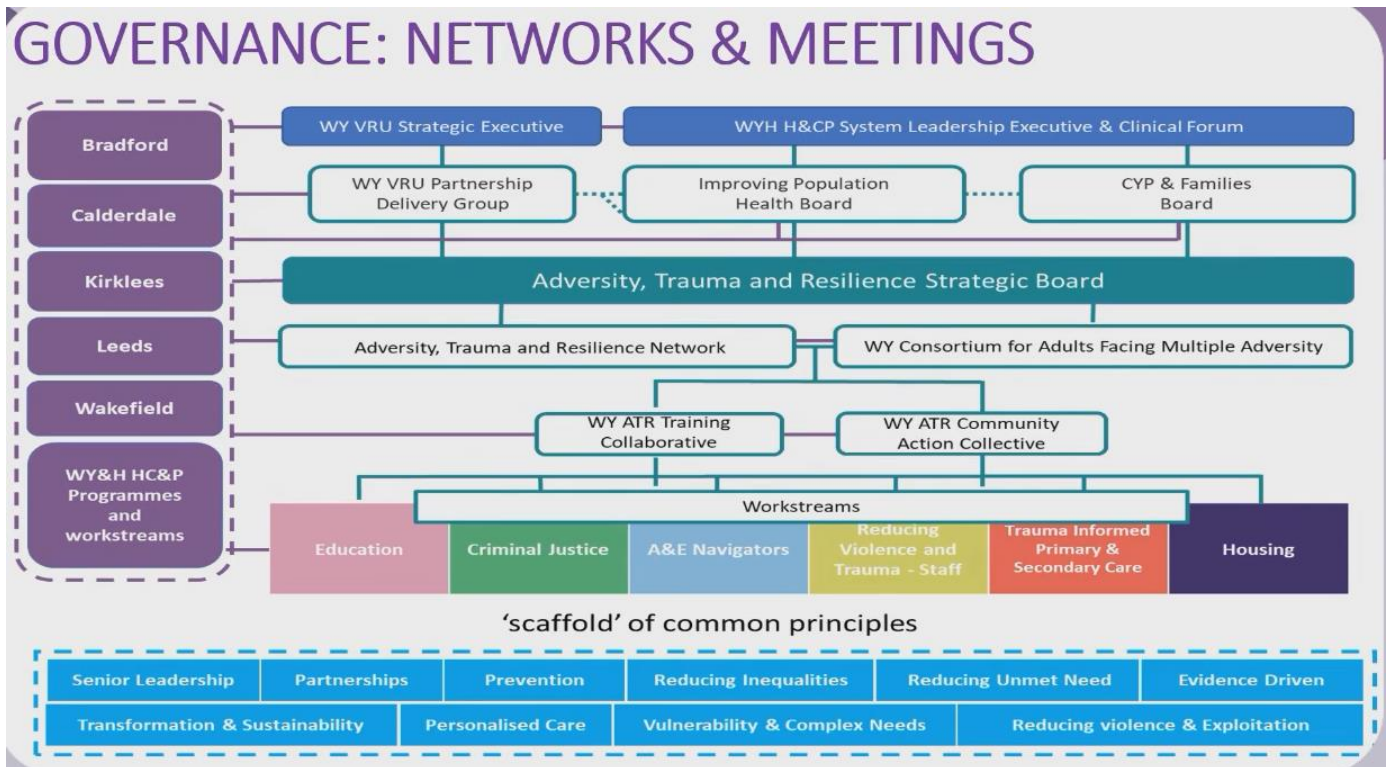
GOVERNANCE: NETWORKS & MEETINGS

Bradford
Calderdale
Kirklees
Leeds
Wakefield
WY&H HC&P Programmes and workstreams

WY VRU Strategic Executive
WYH H&CP System Leadership Executive & Clinical Forum

WY VRU Partnership Delivery Group
Improving Population Health Board
CYP & Families Board

Adversity, Trauma and Resilience Strategic Board

Adversity, Trauma and Resilience Network
WY Consortium for Adults Facing Multiple Adversity

WY ATR Training Collaborative
WY ATR Community Action Collective

Workstreams

Education
Criminal Justice
A&E Navigators
Reducing Violence and Trauma - Staff
Trauma Informed Primary & Secondary Care
Housing

'scaffold' of common principles

Senior Leadership
Partnerships
Prevention
Reducing Inequalities
Reducing Unmet Need
Evidence Driven
Transformation & Sustainability
Personalised Care
Vulnerability & Complex Needs
Reducing violence & Exploitation